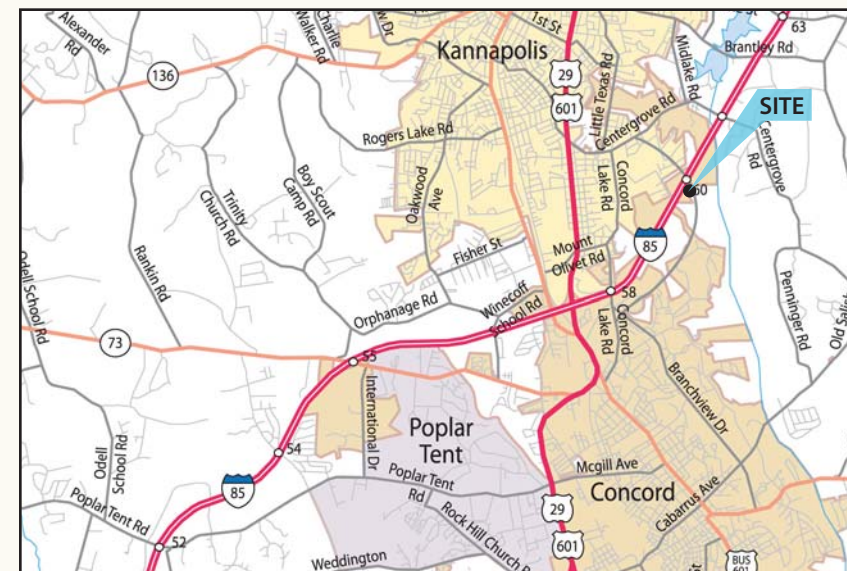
Alexander Rd
Charlie Walker Rd
Dr
1st St
63
Kannapolis
Brantley Rd
136
29
601
Little Texas Rd
Midlake Rd
SITE
Centergrove Rd
Centergrove Rd
Rogers Lake Rd
Boy Scout Camp Rd
Trinity Church Rd
Oakwood Ave
Concord Lake Rd
60
85
Fisher St
Mount Olivet Rd
Odell School Rd
Rankin Rd
Orphanage Rd
Winecoff School Rd
58
Concord Lake Rd
Penninger Rd
Old Salisbury
73
55
International Dr
Branchview Dr
Poplar Tent
54
Odell School Rd
Mcgill Ave
Concord
85
Poplar Tent Rd
Cabarrus Ave
Poplar Tent Rd
Rock Hill Church Rd
29
52
601
Weddington
BUS 601